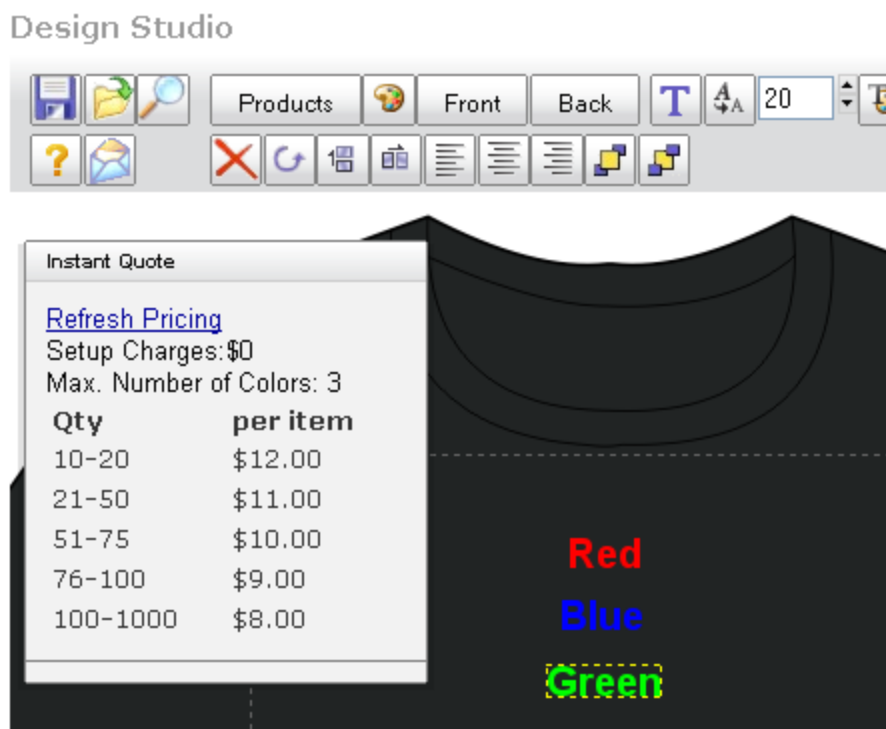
Design Studio

Products

Front

Back

T

20

?

Instant Quote

Refresh Pricing
Setup Charges:$0
Max. Number of Colors: 3

| Qty | per item |
|---|---|
| 10-20 | $12.00 |
| 21-50 | $11.00 |
| 51-75 | $10.00 |
| 76-100 | $9.00 |
| 100-1000 | $8.00 |

Red
Blue
Green